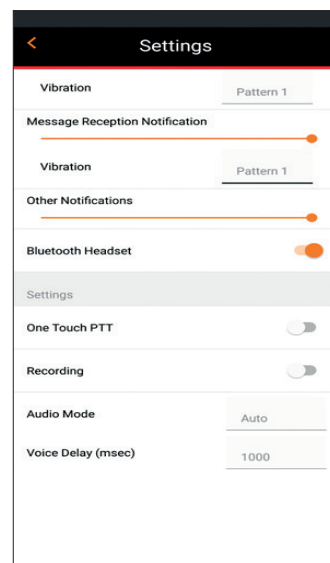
<

Settings

Vibration

Pattern 1

Message Reception Notification

Vibration

Pattern 1

Other Notifications

Bluetooth Headset

Settings

One Touch PTT

Recording

Audio Mode

Auto

Voice Delay (msec)

1000